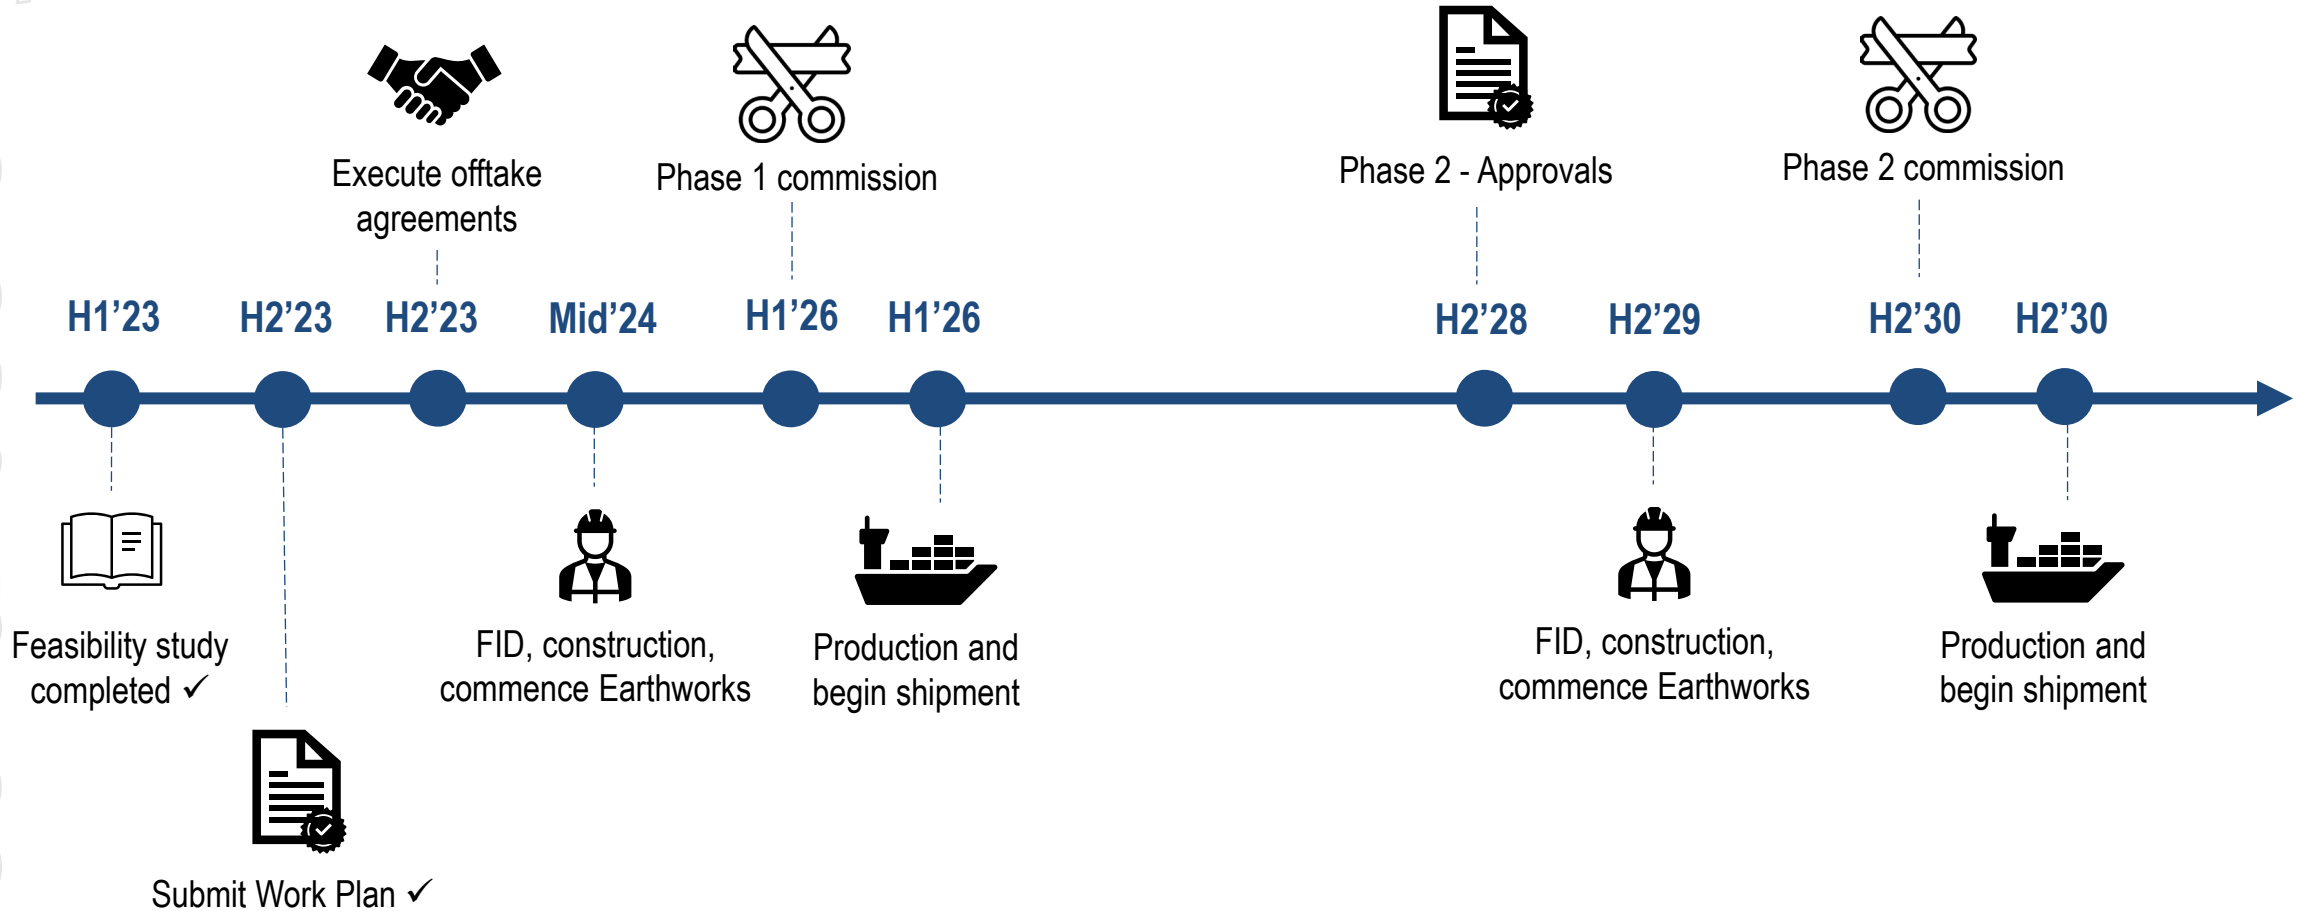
Execute offtake agreements

Phase 1 commission

Phase 2 - Approvals

Phase 2 commission

H1’23 H2’23 H2’23 Mid’24 H1’26 H1’26 H2’28 H2’29 H2’30 H2’30

Feasibility study completed ✓

Submit Work Plan ✓

FID, construction, commence Earthworks

Production and begin shipment

FID, construction, commence Earthworks

Production and begin shipment